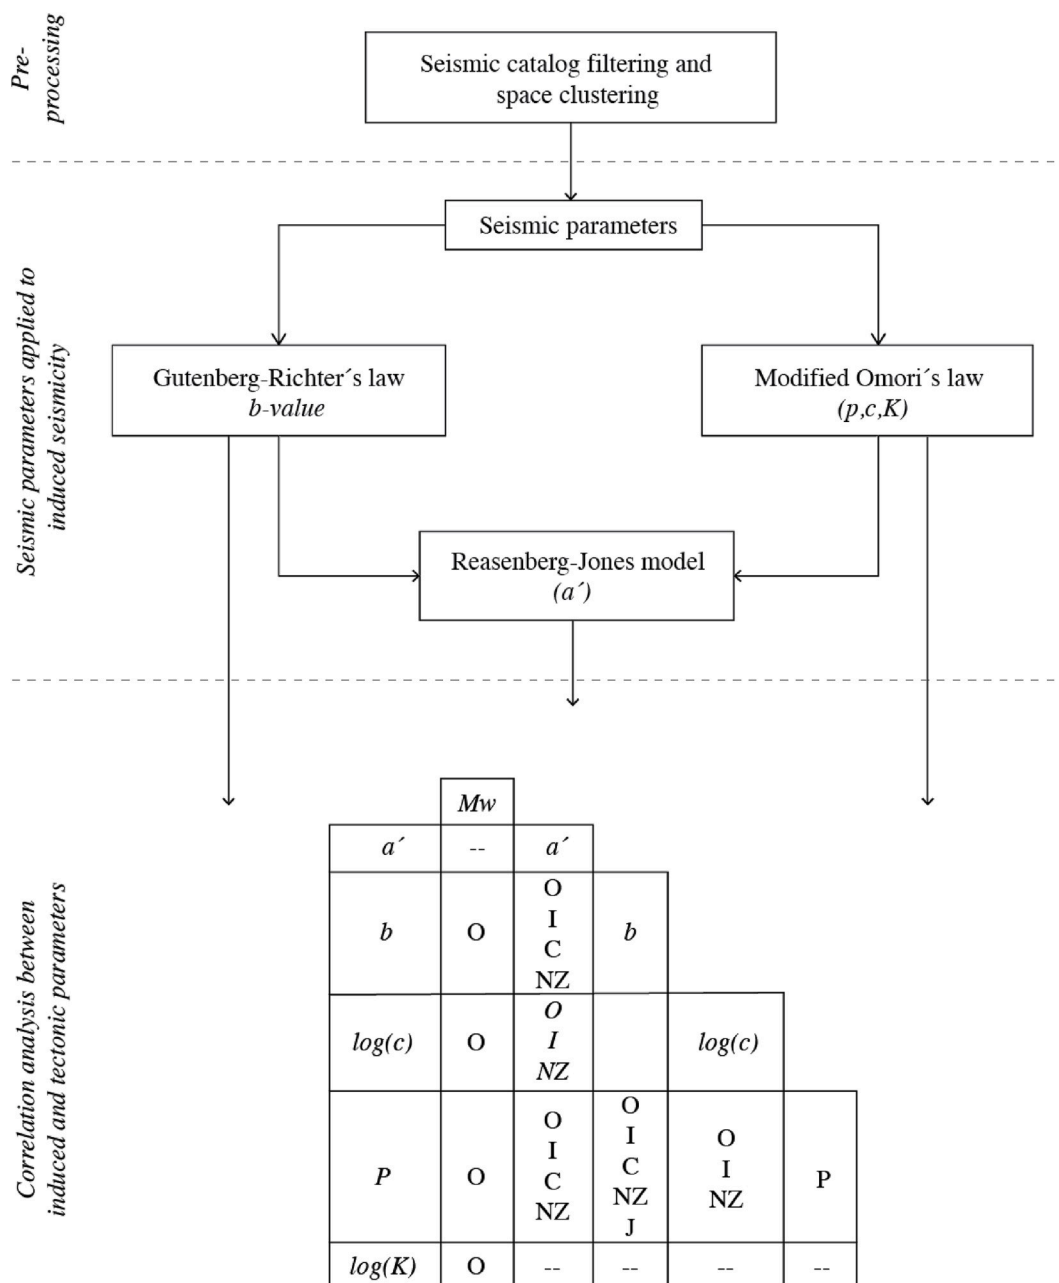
Pre-processing

Seismic catalog filtering and space clustering

Seismic parameters applied to induced seismicity

Seismic parameters

Gutenberg-Richter´s law
b-value

Modified Omori´s law
(p,c,K)

Reasenberg-Jones model
(a´)

Correlation analysis between induced and tectonic parameters

| | Mw | | | | |
|---|---|---|---|---|---|
| a´ | -- | a´ | | | |
| b | O | O I C NZ | b | | |
| log(c) | O | O I NZ | | log(c) | |
| P | O | O I C NZ | O I C NZ J | O I NZ | P |
| log(K) | O | -- | -- | -- | -- |